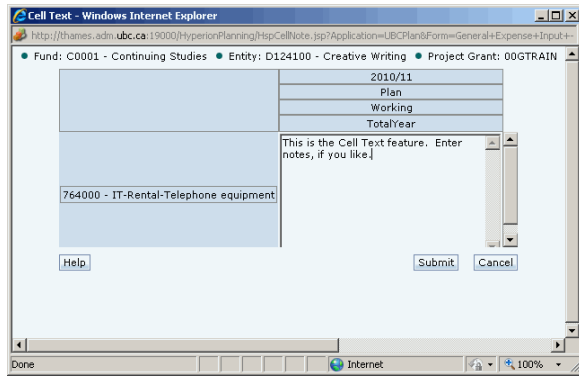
Cell Text - Windows Internet Explorer

http://thames.adm.ubc.ca:19000/HyperionPlanning/HspCellNote.jsp?Application=UBCPlan&Form=General+Expense+Input+-

• Fund: C0001 - Continuing Studies • Entity: D124100 - Creative Writing • Project Grant: 00GTRAIN

| | 2010/11 |
|---|---|
| | Plan |
| | Working |
| | TotalYear |
| 764000 - IT-Rental-Telephone equipment | This is the Cell Text feature. Enter notes, if you like. |

Help

Submit Cancel

Done

Internet

100%